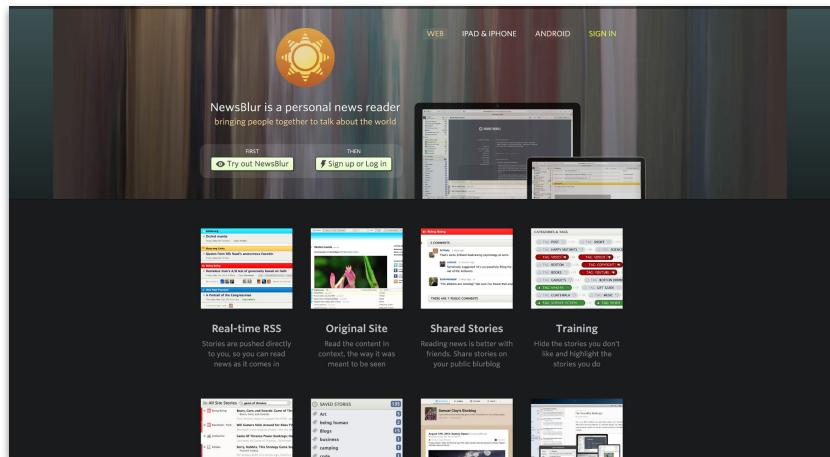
WEB IPAD & IPHONE ANDROID SIGN IN

NewsBlur is a personal news reader
bringing people together to talk about the world

FIRST
Try out NewsBlur

THEN
Sign up or Log in

Real-time RSS
Stories are pushed directly to you, so you can read news as it comes in

Original Site
Read the content in context, the way it was meant to be seen

Shared Stories
Reading news is better with friends. Share stories on your public blurblog

Training
Hide the stories you don't like and highlight the stories you do